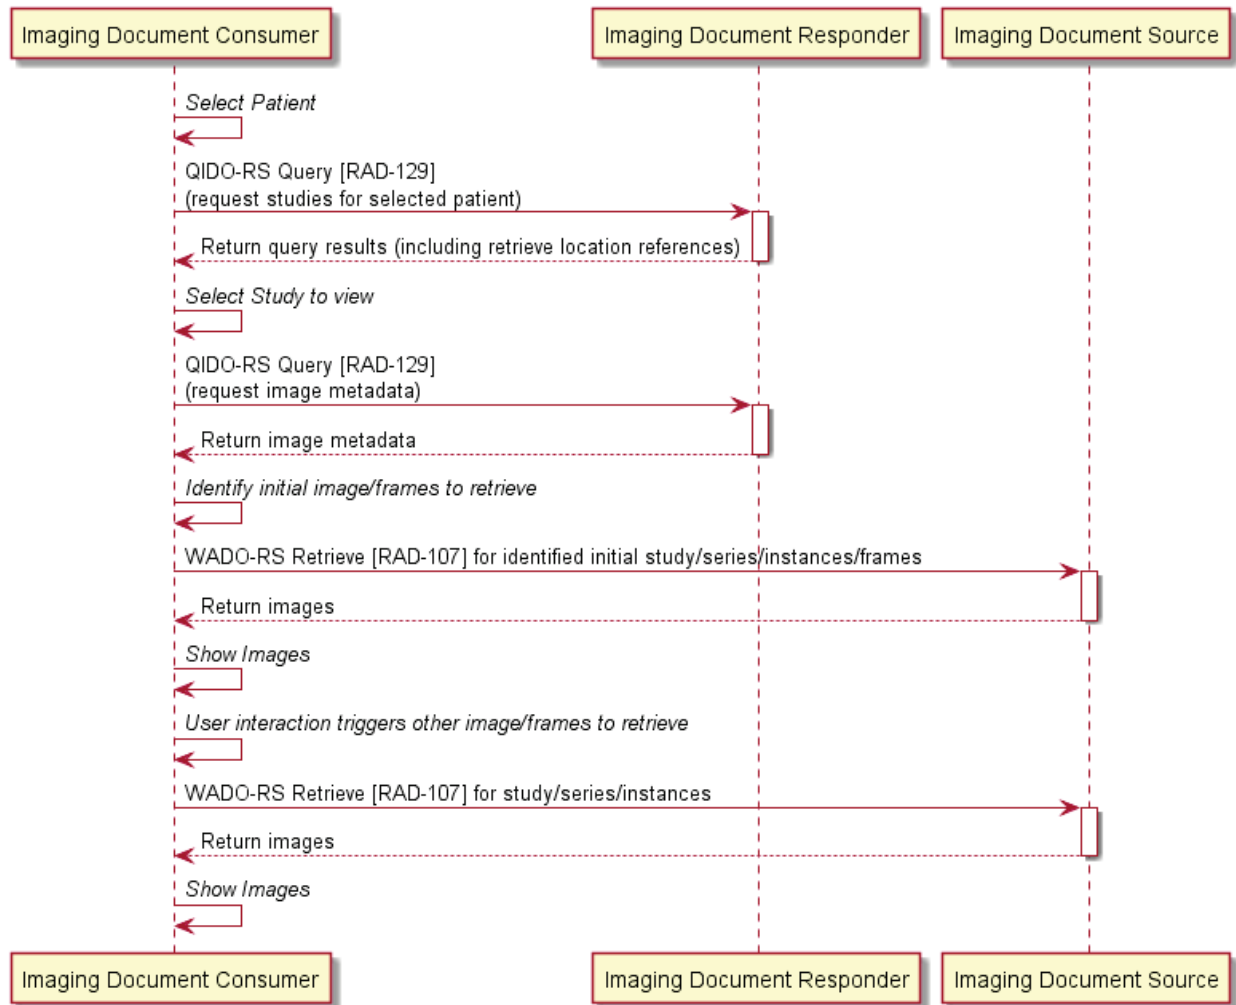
Imaging Document Consumer

Imaging Document Responder

Imaging Document Source

Select Patient

QIDO-RS Query [RAD-129]
(request studies for selected patient)

Return query results (including retrieve location references)

Select Study to view

QIDO-RS Query [RAD-129]
(request image metadata)

Return image metadata

Identify initial image/frames to retrieve

WADO-RS Retrieve [RAD-107] for identified initial study/series/instances/frames

Return images

Show Images

User interaction triggers other image/frames to retrieve

WADO-RS Retrieve [RAD-107] for study/series/instances

Return images

Show Images

Imaging Document Consumer

Imaging Document Responder

Imaging Document Source